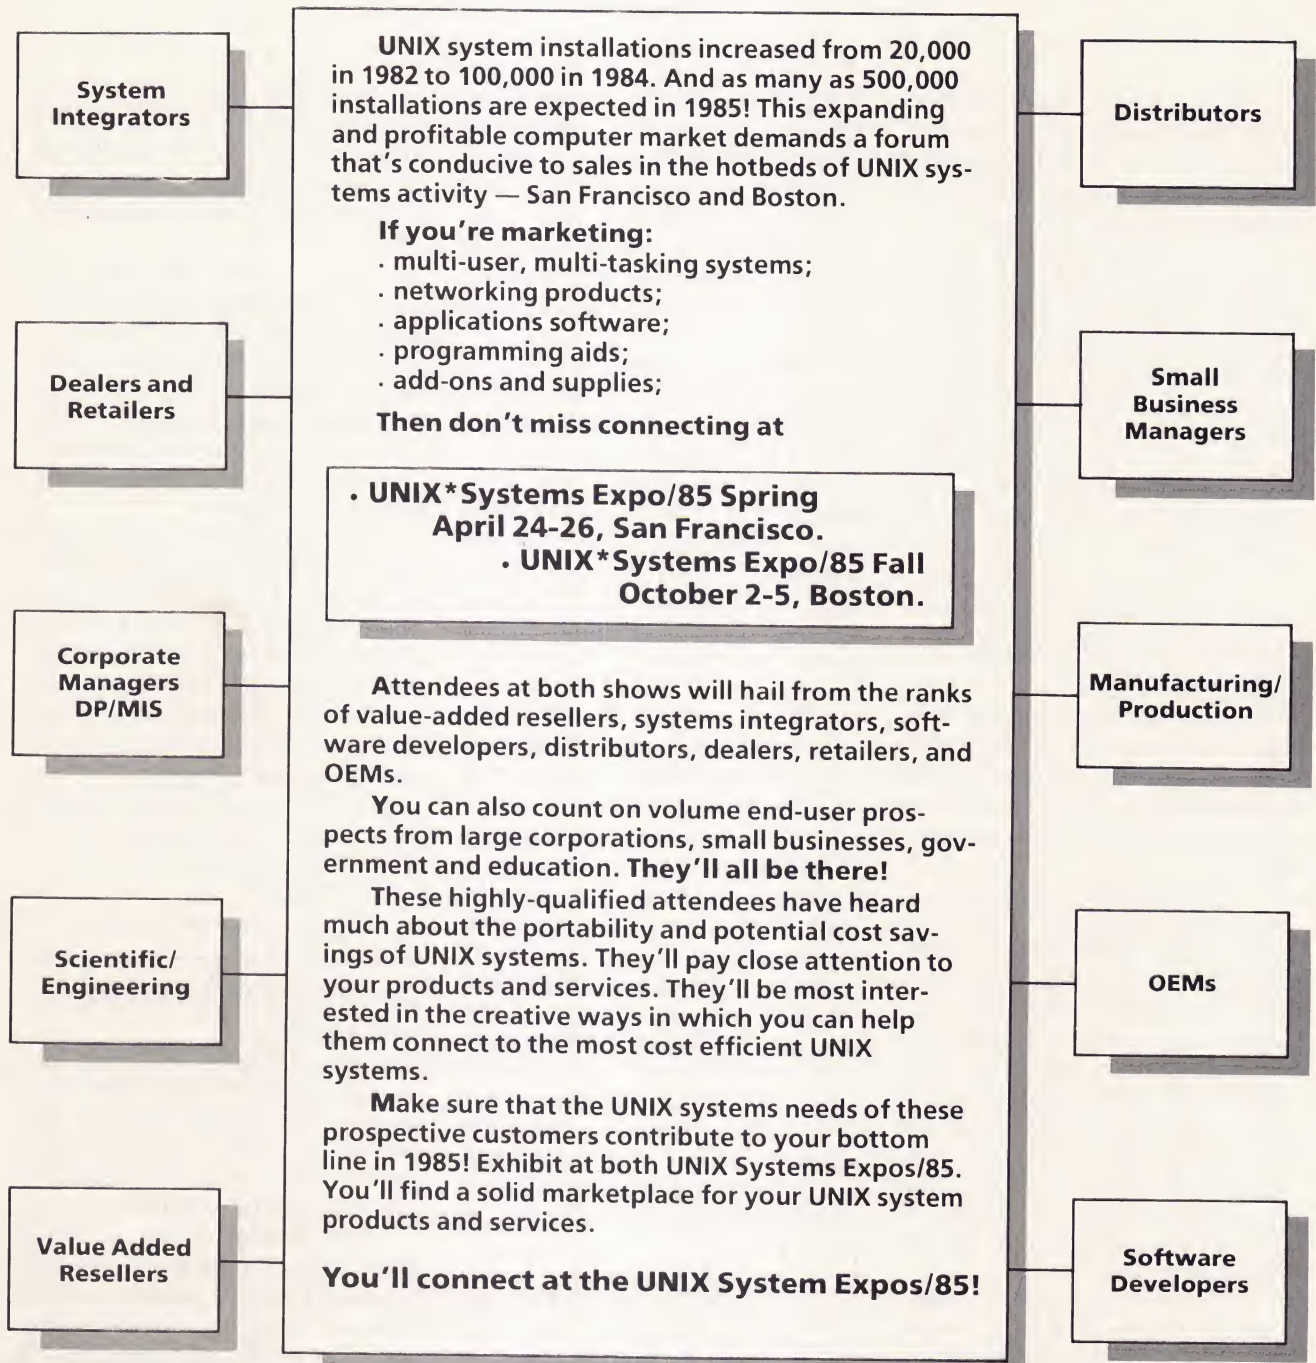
System Integrators

Dealers and Retailers

Corporate Managers DP/MIS

Scientific/ Engineering

Value Added Resellers

UNIX system installations increased from 20,000 in 1982 to 100,000 in 1984. And as many as 500,000 installations are expected in 1985! This expanding and profitable computer market demands a forum that's conducive to sales in the hotbeds of UNIX systems activity — San Francisco and Boston.

If you're marketing:
· multi-user, multi-tasking systems;
· networking products;
· applications software;
· programming aids;
· add-ons and supplies;

Then don't miss connecting at

· UNIX*Systems Expo/85 Spring
April 24-26, San Francisco.
· UNIX*Systems Expo/85 Fall
October 2-5, Boston.

Attendees at both shows will hail from the ranks of value-added resellers, systems integrators, software developers, distributors, dealers, retailers, and OEMs.

You can also count on volume end-user prospects from large corporations, small businesses, government and education. They'll all be there!

These highly-qualified attendees have heard much about the portability and potential cost savings of UNIX systems. They'll pay close attention to your products and services. They'll be most interested in the creative ways in which you can help them connect to the most cost efficient UNIX systems.

Make sure that the UNIX systems needs of these prospective customers contribute to your bottom line in 1985! Exhibit at both UNIX Systems Expos/85. You'll find a solid marketplace for your UNIX system products and services.

You'll connect at the UNIX System Expos/85!

Distributors

Small Business Managers

Manufacturing/ Production

OEMs

Software Developers